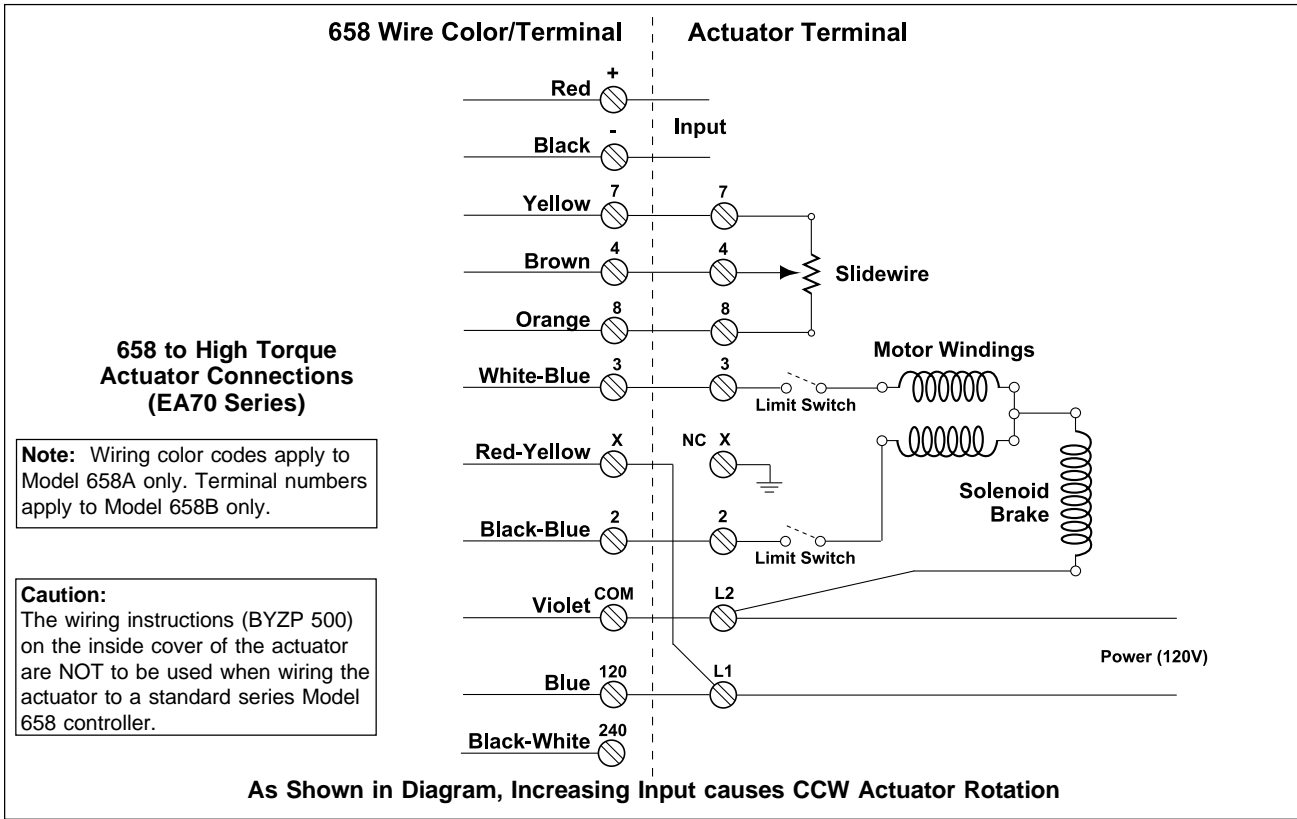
658 Wire Color/Terminal

Actuator Terminal

Red +

Black -

Input

Yellow 7

7

Brown 4

4

Slidewire

Orange 8

8

658 to High Torque Actuator Connections (EA70 Series)

Motor Windings

White-Blue 3

3

Limit Switch

Note: Wiring color codes apply to Model 658A only. Terminal numbers apply to Model 658B only.

Red-Yellow X

NC X

Solenoid Brake

Black-Blue 2

2

Limit Switch

Caution:
The wiring instructions (BYZP 500) on the inside cover of the actuator are NOT to be used when wiring the actuator to a standard series Model 658 controller.

Violet COM

L2

Power (120V)

Blue 120

L1

Black-White 240

As Shown in Diagram, Increasing Input causes CCW Actuator Rotation